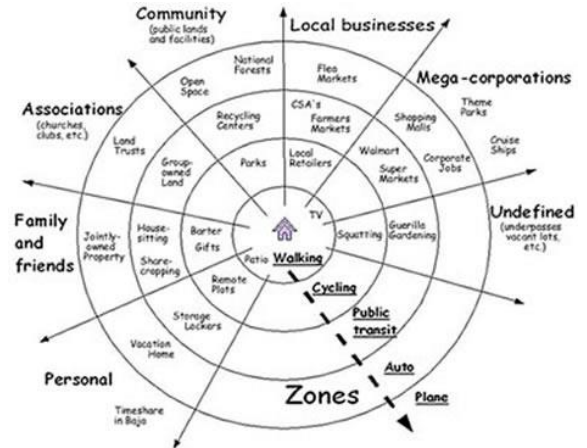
Community
(public lands and facilities)

Local businesses

Mega-corporations

Associations
(churches, clubs, etc.)

Family and friends

Undefined
(underpasses vacant lots, etc.)

Personal

National Forests

Flea Markets

Open Space

Recycling Centers

CSA's

Farmers Markets

Shopping Malls

Theme Parks

Cruise Ships

Land Trusts

Group-owned Land

Parks

Local Retailers

Walmart

Super Markets

Corporate Jobs

TV

Jointly-owned Property

House-sitting

Share-cropping

Barter

Gifts

Patio

Squatting

Guerilla Gardening

Walking

Remote Plots

Cycling

Storage Lockers

Public transit

Vacation Home

Auto

Zones

Plane

Timeshare in Baja